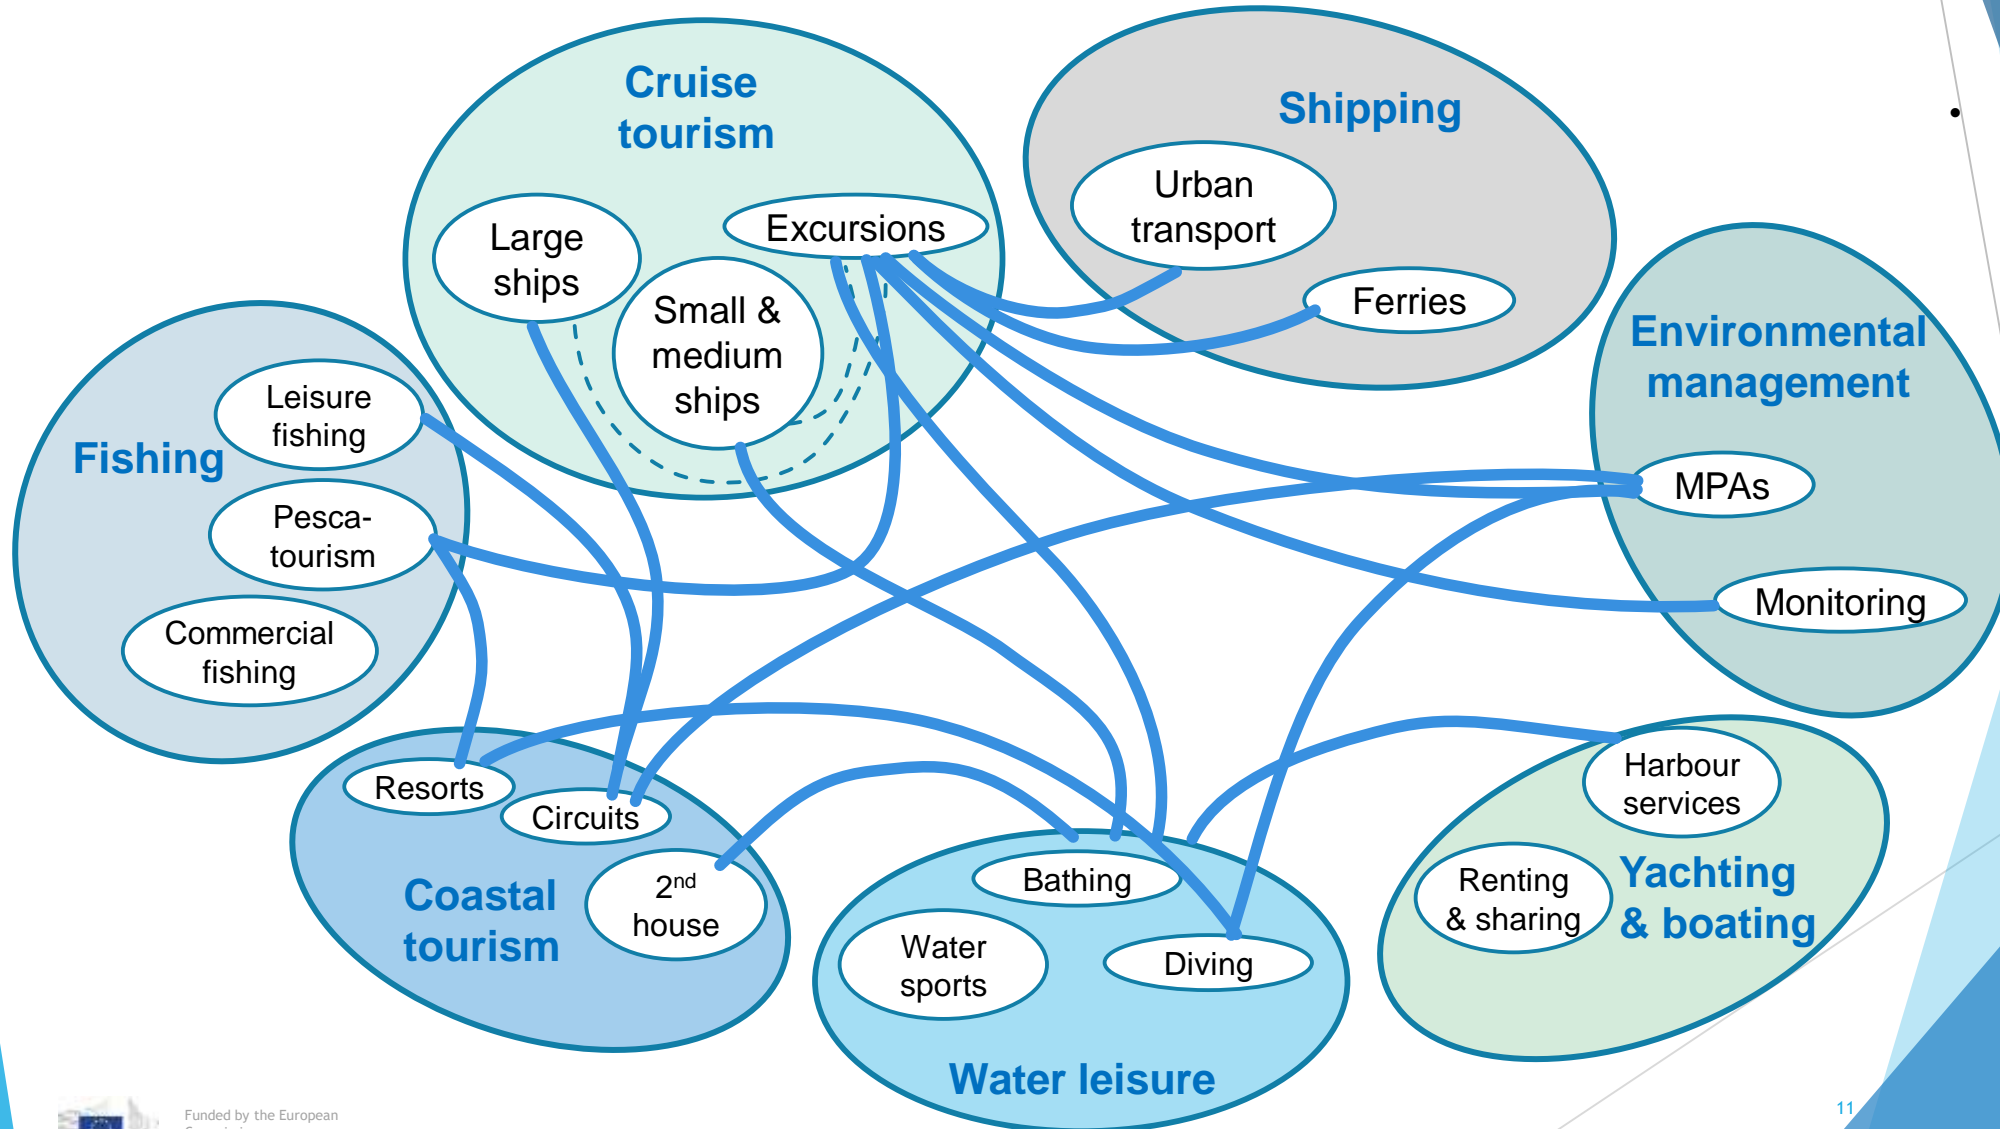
Cruise tourism

Large ships

Excursions

Small & medium ships

Shipping

Urban transport

Ferries

Environmental management

MPAs

Monitoring

Fishing

Leisure fishing

Pesca-tourism

Commercial fishing

Resorts

Circuits

2$^{nd}$ house

Coastal tourism

Bathing

Water sports

Diving

Water leisure

Harbour services

Renting & sharing

Yachting & boating

Funded by the European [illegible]

11